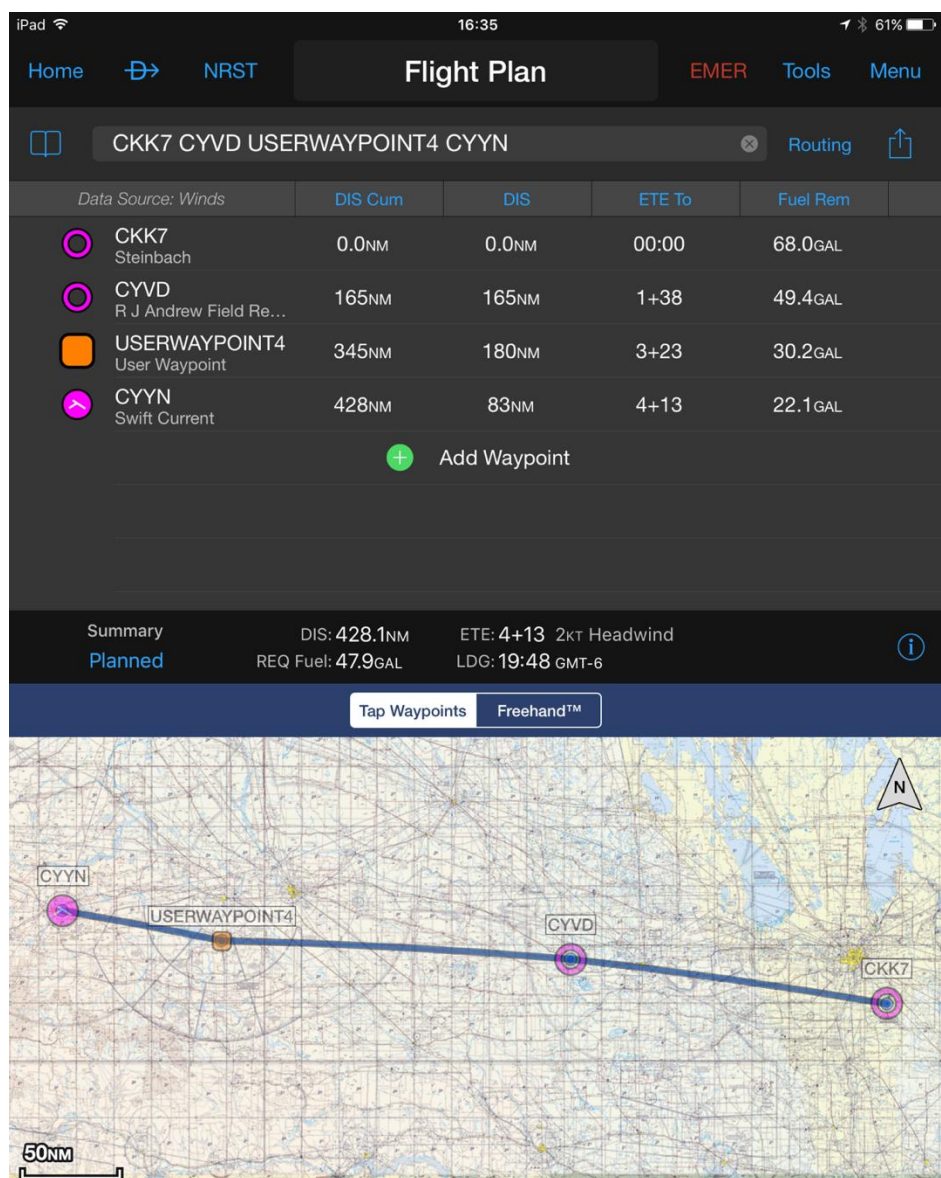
iPad 16:35 61%

Home NRST Flight Plan EMER Tools Menu

CKK7 CYVD USERWAYPOINT4 CYYN Routing

| Data Source: Winds | DIS Cum | DIS | ETE To | Fuel Rem |
|---|---|---|---|---|
| CKK7 Steinbach | 0.0NM | 0.0NM | 00:00 | 68.0GAL |
| CYVD R J Andrew Field Re… | 165NM | 165NM | 1+38 | 49.4GAL |
| USERWAYPOINT4 User Waypoint | 345NM | 180NM | 3+23 | 30.2GAL |
| CYYN Swift Current | 428NM | 83NM | 4+13 | 22.1GAL |

Add Waypoint

Summary
Planned
DIS: 428.1NM
REQ Fuel: 47.9GAL
ETE: 4+13 2KT Headwind
LDG: 19:48 GMT-6

Tap Waypoints Freehand™

N
CYYN
USERWAYPOINT4
CYVD
CKK7
50NM